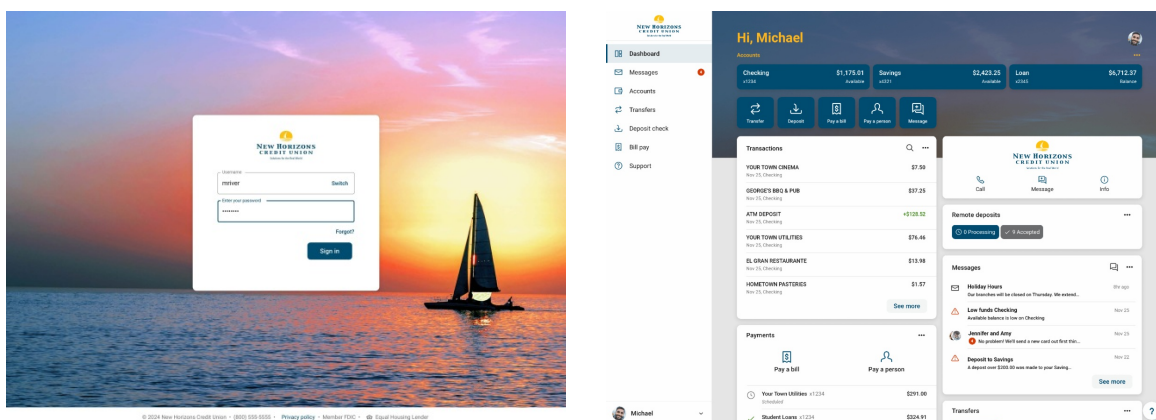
New Horizons
Credit Union

Username
mriver
Switch
Enter your password
••••••••
Forgot?
Sign in

© 2024 New Horizons Credit Union · (800) 555-5555 · Privacy policy · Member FDIC · Equal Housing Lender

New Horizons
Credit Union

Dashboard
Messages
Accounts
Transfers
Deposit check
Bill pay
Support

Michael

Hi, Michael
Accounts

| Checking | $1,175.01 |
|---|---|
| x1234 | Available |

| Savings | $2,423.25 |
|---|---|
| x5321 | Available |

| Loan | $6,712.37 |
|---|---|
| x2343 | Balance |

Transfer
Deposit
Pay a bill
Pay a person
Message

Transactions

| | |
|---|---|
| YOUR TOWN CINEMA Nov 25, Checking | $7.50 |
| GEORGE'S BBQ & PUB Nov 25, Checking | $37.25 |
| ATM DEPOSIT Nov 25, Checking | +$128.52 |
| YOUR TOWN UTILITIES Nov 25, Checking | $76.46 |
| EL GRAN RESTAURANTE Nov 25, Checking | $13.98 |
| HOMETOWN PASTERIES Nov 25, Checking | $1.57 |

See more

Payments
Pay a bill
Pay a person

Your Town Utilities x1234 Scheduled $291.00
Student Loans x1234 $324.91

New Horizons
Credit Union
Call
Message
Info

Remote deposits
0 Processing
9 Accepted

Messages
Holiday Hours 8m ago
Our branches will be closed on Thursday. We extend...
Low funds Checking Nov 25
Available balance is low on Checking
Jennifer and Amy Nov 25
No problem! We'll send a new card out first thin...
Deposit to Savings Nov 22
A deposit over $200.00 was made to your Saving...
See more

Transfers